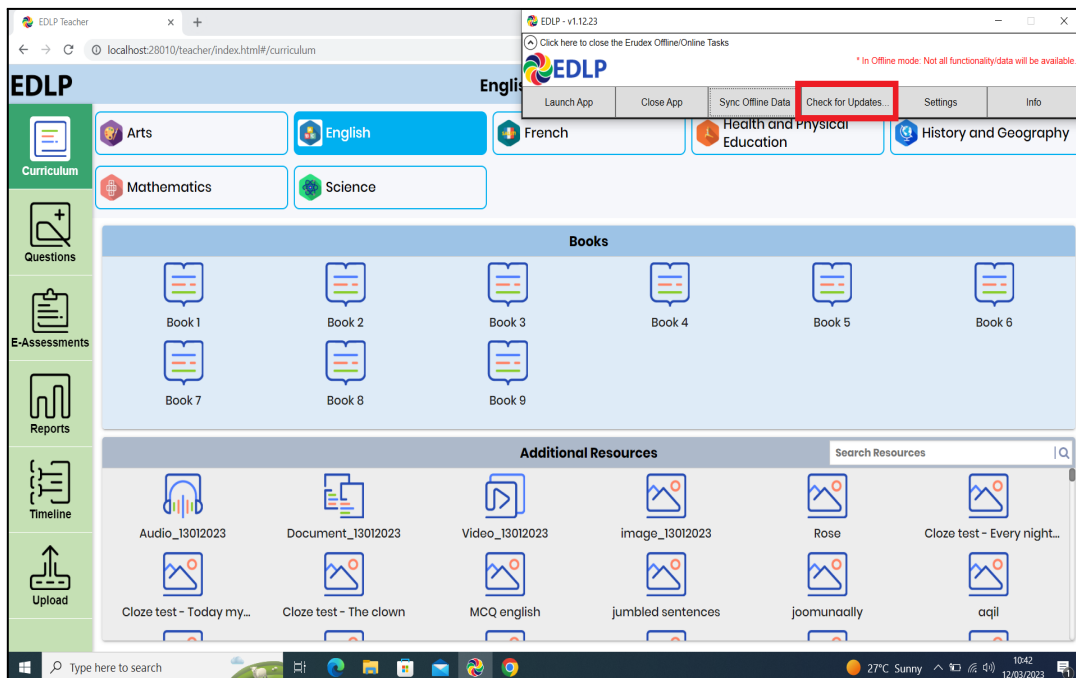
EDLP Teacher × +

localhost:28010/teacher/index.html#/curriculum

EDLP

Englis

EDLP - v1.12.23

Click here to close the Erudex Offline/Online Tasks

EDLP

* In Offline mode: Not all functionality/data will be available.

Launch App | Close App | Sync Offline Data | Check for Updates... | Settings | Info

Curriculum

Questions

E-Assessments

Reports

Timeline

Upload

Arts

English

French

Health and Physical Education

History and Geography

Mathematics

Science

Books

Book 1

Book 2

Book 3

Book 4

Book 5

Book 6

Book 7

Book 8

Book 9

Additional Resources

Search Resources

Audio_13012023

Document_13012023

Video_13012023

image_13012023

Rose

Cloze test - Every night...

Cloze test - Today my...

Cloze test - The clown

MCQ english

jumbled sentences

joomunaally

aqil

Type here to search

27°C Sunny

10:42

12/03/2023